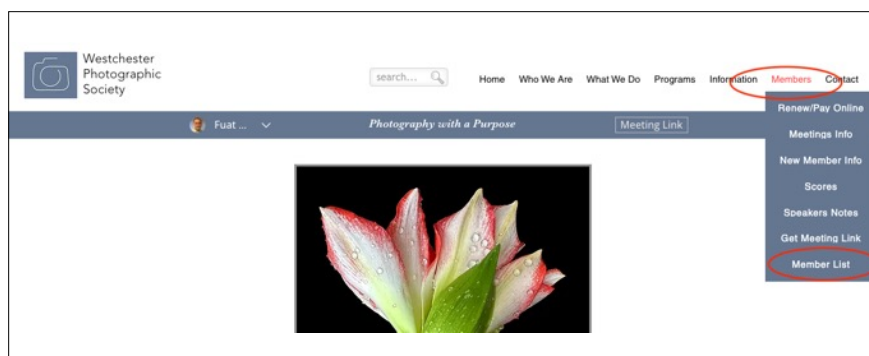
Westchester Photographic Society

search...

Home Who We Are What We Do Programs Information Members Contact

Fuat ...

Photography with a Purpose

Meeting Link

Renew/Pay Online
Meetings Info
New Member Info
Scores
Speakers Notes
Get Meeting Link
Member List